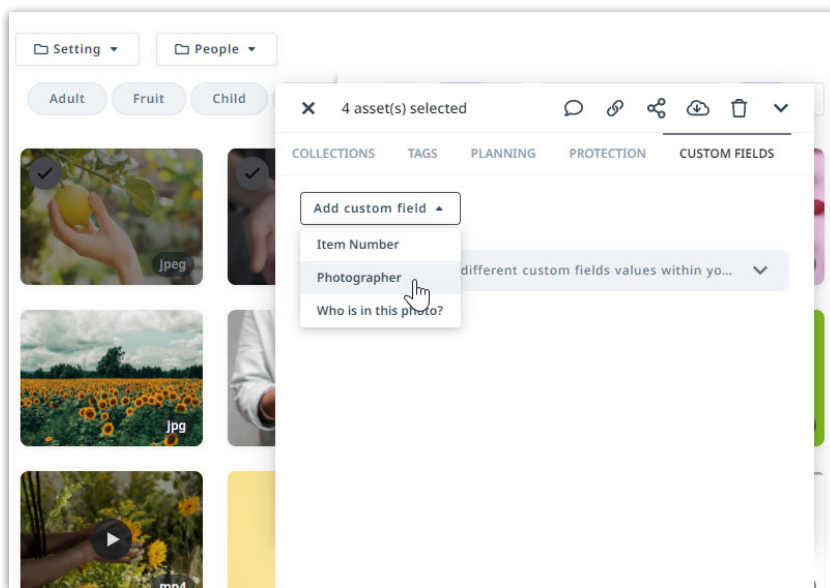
Setting
People
Adult
Fruit
Child
jpeg
jpg
mp4
4 asset(s) selected
COLLECTIONS
TAGS
PLANNING
PROTECTION
CUSTOM FIELDS
Add custom field
Item Number
Photographer
Who is in this photo?
different custom fields values within yo...